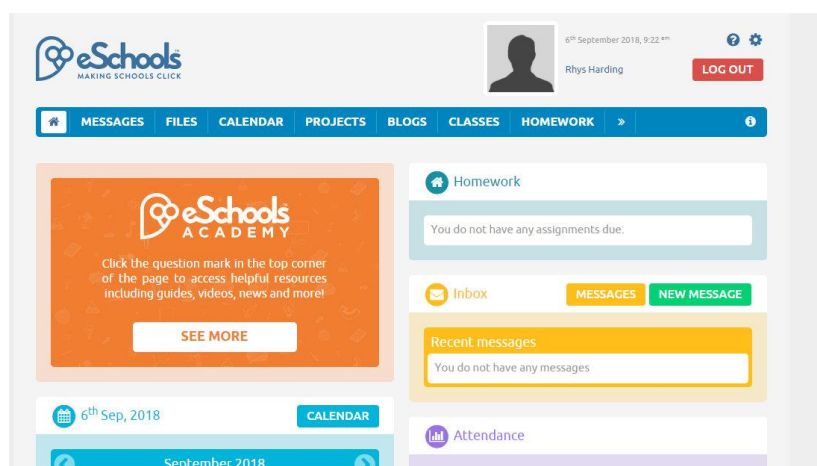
eSchools
MAKING SCHOOLS CLICK

6th September 2018, 9:22 am
Rhys Harding
LOG OUT

MESSAGES FILES CALENDAR PROJECTS BLOGS CLASSES HOMEWORK »

eSchools ACADEMY
Click the question mark in the top corner of the page to access helpful resources including guides, videos, news and more!
SEE MORE

Homework
You do not have any assignments due.

Inbox
MESSAGES NEW MESSAGE
Recent messages
You do not have any messages

6th Sep, 2018
CALENDAR
September 2018

Attendance